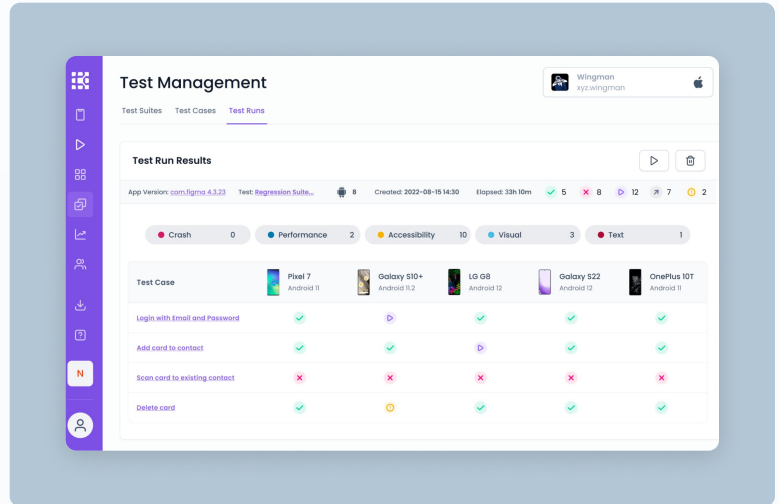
Test Management

Wingman
xyz.wingman

Test Suites Test Cases Test Runs

Test Run Results

App Version: com.figma 4.3.23 Test: Regression Suite... 8 Created: 2022-08-15 14:30 Elapsed: 33h 10m 5 8 12 7 2

Crash 0 Performance 2 Accessibility 10 Visual 3 Text 1

| Test Case | Pixel 7 Android 11 | Galaxy S10+ Android 11.2 | LG G8 Android 12 | Galaxy S22 Android 12 | OnePlus 10T Android 11 |
|---|---|---|---|---|---|
| Login with Email and Password | | | | | |
| Add card to contact | | | | | |
| Scan card to existing contact | | | | | |
| Delete card | | | | | |

N